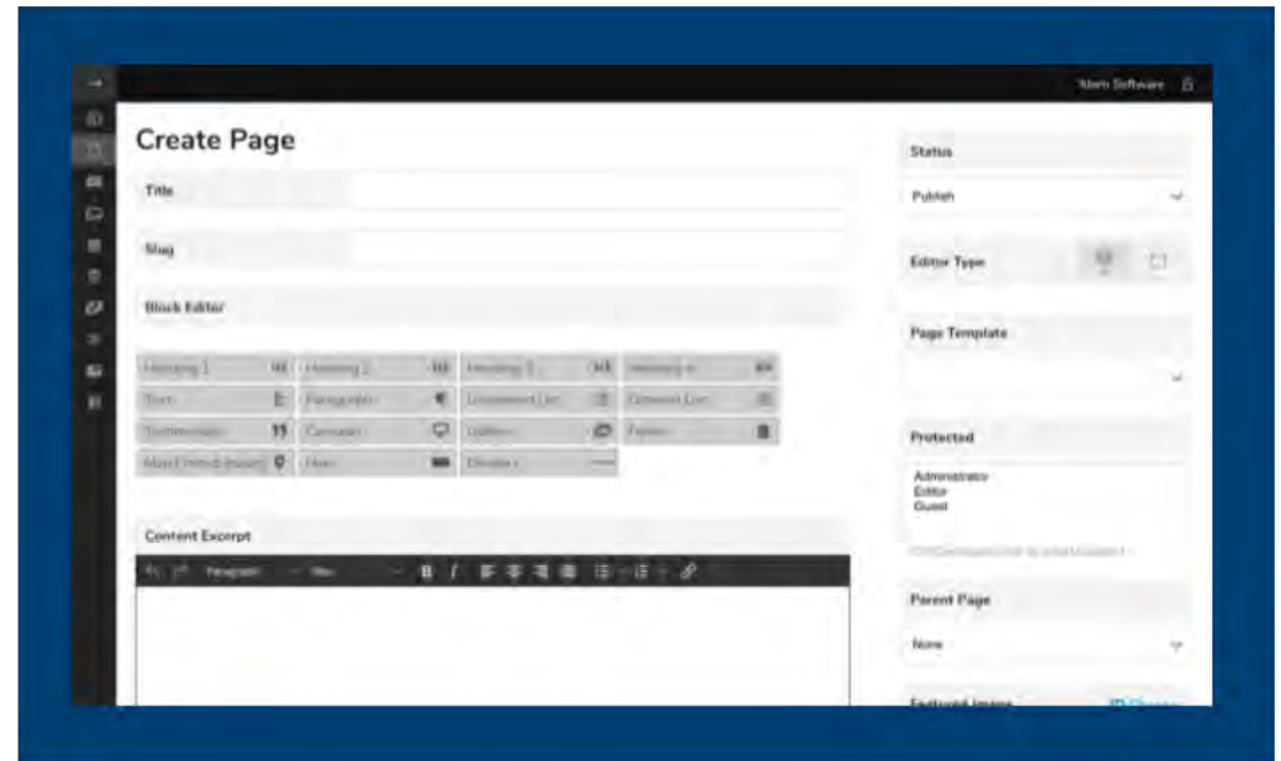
Xtern Software

Create Page

Title

Slug

Block Editor

Heading 1 | Heading 2 | Heading 3 | Heading 4
Text | Paragraph | Unordered List | Ordered List
Testimonials | Carousel | Gallery | Folder
Map Embed (Note) | Hero | Divider

Content Excerpt

Paragraph

B I

Status

Publish

Editor Type

Page Template

Protected

Administrator
Editor
Guest

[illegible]

Parent Page

None

Featured Image